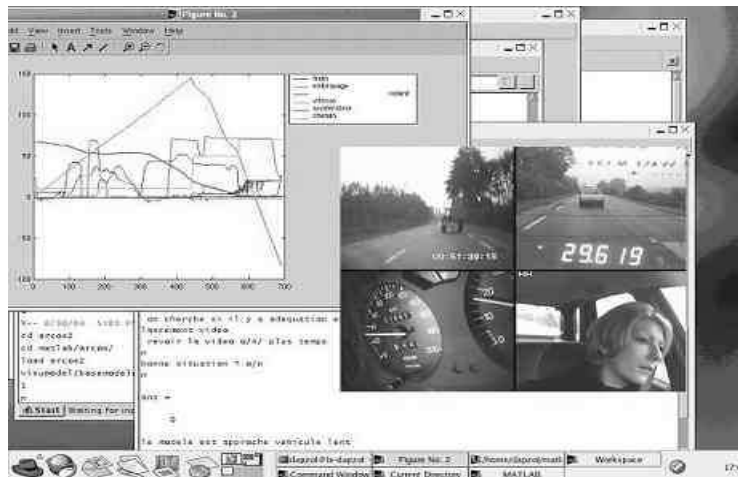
Figure No. 2
dit View Insert Tools Window Help

150
100
50
0
-50
-100
0 100 200 300 400 500 600 700

frein
embrayage
vitesse
accelerateur
changt

00:51:30:15
29.6 19

V-- 8/30/04 5:03 P
cd ercoe2
cd matlab/Arcos/
load ercoe2
visumodel(basemodel

on cherche si il y a adequation e
lancement video
revoir la video a/r? plus temps
n
bonne situation ? m/n
ans =
0
le modele est approche vehicule lent

Start Waiting for inp
dapro@la-daprol
Figure No. 2
/home/daprol/matl
Workspace
Command Window
Current Director
MATLAB
17: